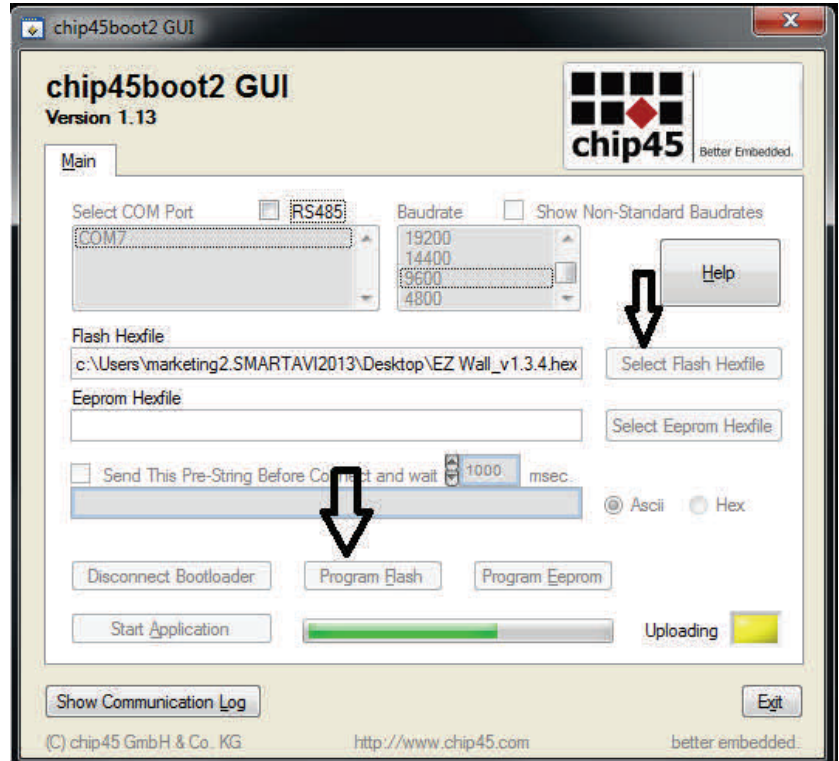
chip45boot2 GUI

chip45boot2 GUI
Version 1.13

chip45 Better Embedded.

Main

Select COM Port
RS485
COM7

Baudrate
Show Non-Standard Baudrates
19200
14400
9600
4800

Help

Flash Hexfile
c:\Users\marketing2.SMARTAVI2013\Desktop\EZ Wall_v1.3.4.hex
Select Flash Hexfile

Eeprom Hexfile
Select Eeprom Hexfile

Send This Pre-String Before Co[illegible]ct and wait 1000 msec

Ascii Hex

Disconnect Bootloader
Program Flash
Program Eeprom

Start Application
Uploading

Show Communication Log
Exit

(C) chip45 GmbH & Co. KG
http://www.chip45.com
better embedded.